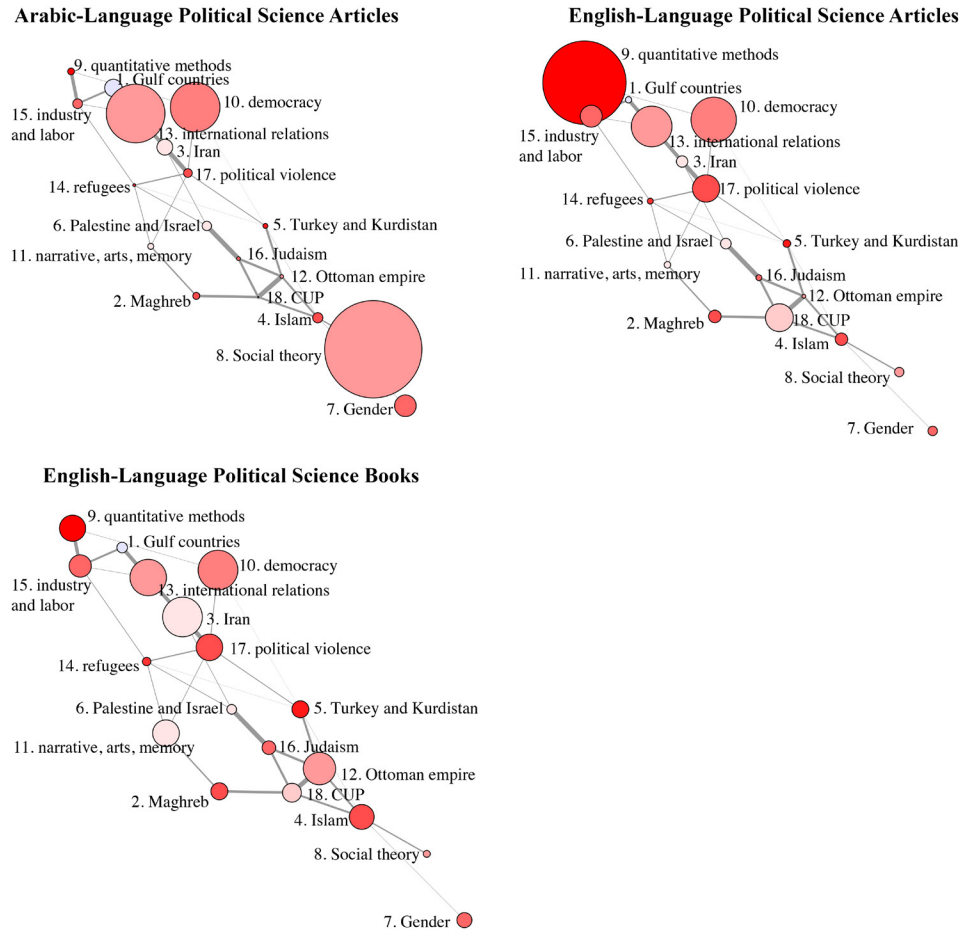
Arabic-Language Political Science Articles

9. quantitative methods
1. Gulf countries
15. industry and labor
10. democracy
13. international relations
3. Iran
17. political violence
14. refugees
6. Palestine and Israel
5. Turkey and Kurdistan
11. narrative, arts, memory
16. Judaism
12. Ottoman empire
2. Maghreb
18. CUP
4. Islam
8. Social theory
7. Gender

English-Language Political Science Articles

9. quantitative methods
1. Gulf countries
15. industry and labor
10. democracy
13. international relations
3. Iran
17. political violence
14. refugees
6. Palestine and Israel
5. Turkey and Kurdistan
11. narrative, arts, memory
16. Judaism
12. Ottoman empire
2. Maghreb
18. CUP
4. Islam
8. Social theory
7. Gender

English-Language Political Science Books

9. quantitative methods
1. Gulf countries
15. industry and labor
10. democracy
13. international relations
3. Iran
17. political violence
14. refugees
6. Palestine and Israel
5. Turkey and Kurdistan
11. narrative, arts, memory
16. Judaism
12. Ottoman empire
2. Maghreb
18. CUP
4. Islam
8. Social theory
7. Gender